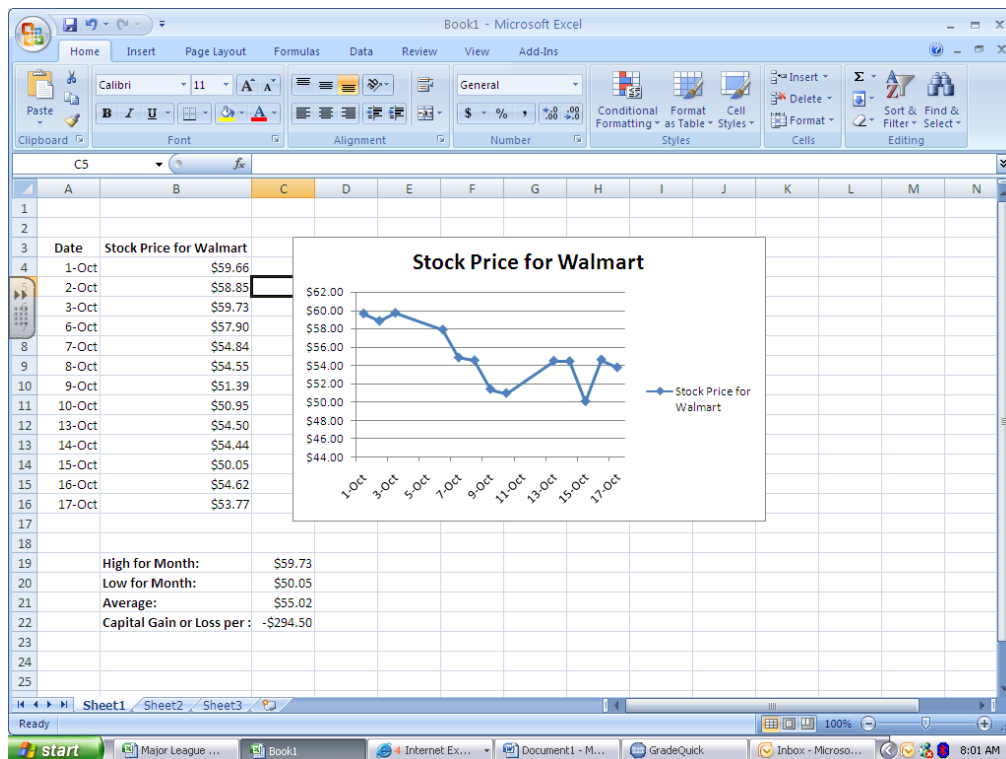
Book1 - Microsoft Excel

Home Insert Page Layout Formulas Data Review View Add-Ins

Paste
Clipboard
Calibri 11
B I U
Font
Alignment
General
$ % ,
Number
Conditional Formatting Format as Table Cell Styles
Styles
Insert Delete Format
Cells
Sort & Filter Find & Select
Editing

C5 $f_x$

| | A | B | C |
|---|---|---|---|
| 1 | | | |
| 2 | | | |
| 3 | Date | Stock Price for Walmart | |
| 4 | 1-Oct | $59.66 | |
| 5 | 2-Oct | $58.85 | |
| 6 | 3-Oct | $59.73 | |
| 7 | 6-Oct | $57.90 | |
| 8 | 7-Oct | $54.84 | |
| 9 | 8-Oct | $54.55 | |
| 10 | 9-Oct | $51.39 | |
| 11 | 10-Oct | $50.95 | |
| 12 | 13-Oct | $54.50 | |
| 13 | 14-Oct | $54.44 | |
| 14 | 15-Oct | $50.05 | |
| 15 | 16-Oct | $54.62 | |
| 16 | 17-Oct | $53.77 | |
| 17 | | | |
| 18 | | | |
| 19 | | High for Month: | $59.73 |
| 20 | | Low for Month: | $50.05 |
| 21 | | Average: | $55.02 |
| 22 | | Capital Gain or Loss per : | -$294.50 |

Stock Price for Walmart
$62.00
$60.00
$58.00
$56.00
$54.00
$52.00
$50.00
$48.00
$46.00
$44.00
1-Oct 3-Oct 5-Oct 7-Oct 9-Oct 11-Oct 13-Oct 15-Oct 17-Oct
Stock Price for Walmart

Sheet1 Sheet2 Sheet3
Ready 100%
start Major League ... Book1 4 Internet Ex... Document1 - M... GradeQuick Inbox - Microso... 8:01 AM